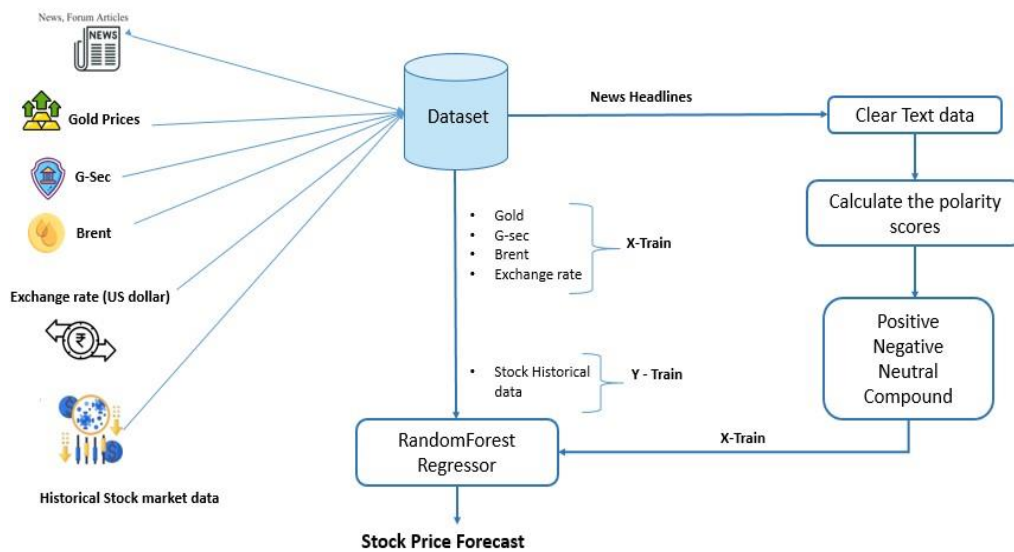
News, Forum Articles

NEWS

Gold Prices

G-Sec

Brent

Exchange rate (US dollar)

₹

Historical Stock market data

Dataset

News Headlines

Clear Text data

Calculate the polarity scores

Positive
Negative
Neutral
Compound

• Gold
• G-sec
• Brent
• Exchange rate

X-Train

• Stock Historical data

Y - Train

RandomForest Regressor

X-Train

Stock Price Forecast